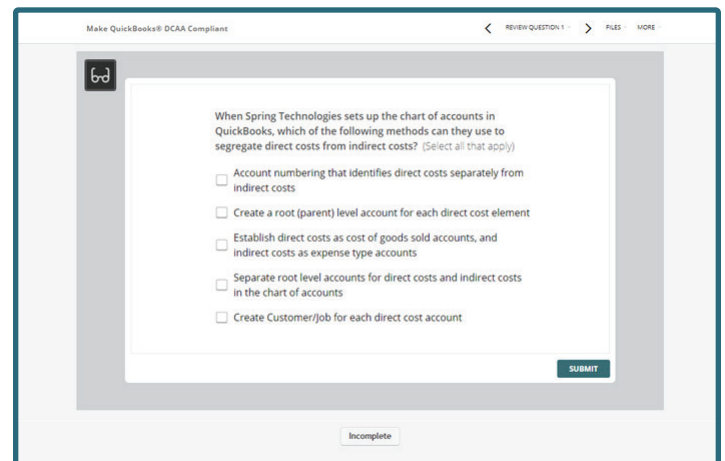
Make QuickBooks® DCAA Compliant

REVIEW QUESTION 1 FILES MORE

When Spring Technologies sets up the chart of accounts in QuickBooks, which of the following methods can they use to segregate direct costs from indirect costs? (Select all that apply)

Account numbering that identifies direct costs separately from indirect costs

Create a root (parent) level account for each direct cost element

Establish direct costs as cost of goods sold accounts, and indirect costs as expense type accounts

Separate root level accounts for direct costs and indirect costs in the chart of accounts

Create Customer/Job for each direct cost account

SUBMIT

Incomplete